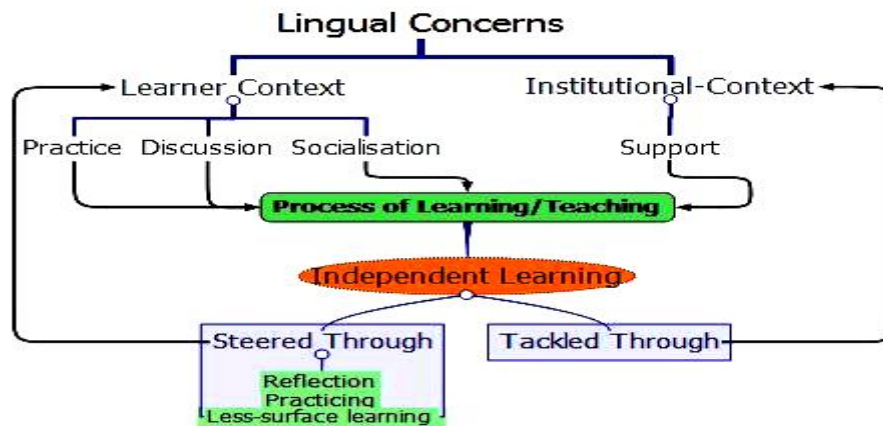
Lingual Concerns

Learner Context

Institutional-Context

Practice

Discussion

Socialisation

Support

Process of Learning/Teaching

Independent Learning

Steered Through

Tackled Through

Reflection

Practicing

Less-surface learning